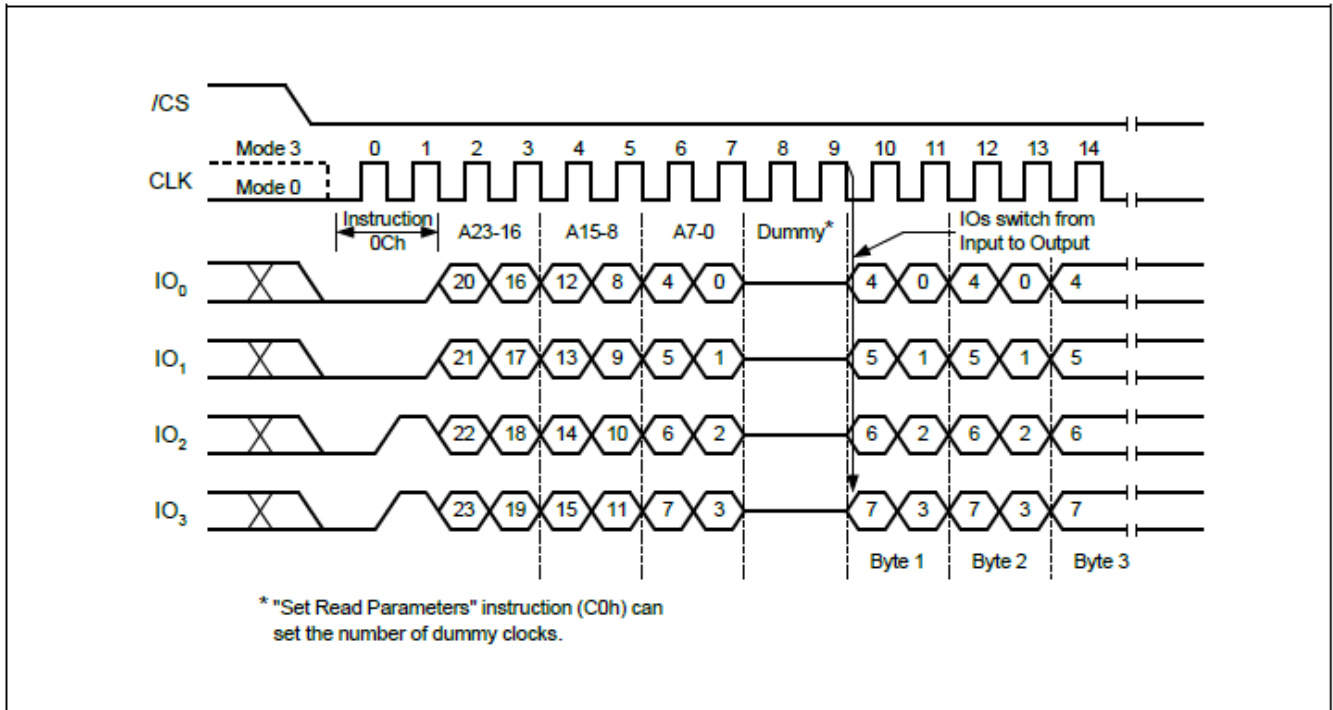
/CS

Mode 3
0 1 2 3 4 5 6 7 8 9 10 11 12 13 14
CLK
Mode 0

Instruction
0Ch
A23-16
A15-8
A7-0
Dummy*
IOs switch from Input to Output

$IO_0$
20 16 12 8 4 0
4 0 4 0 4

$IO_1$
21 17 13 9 5 1
5 1 5 1 5

$IO_2$
22 18 14 10 6 2
6 2 6 2 6

$IO_3$
23 19 15 11 7 3
7 3 7 3 7

Byte 1
Byte 2
Byte 3

* "Set Read Parameters" instruction (C0h) can set the number of dummy clocks.